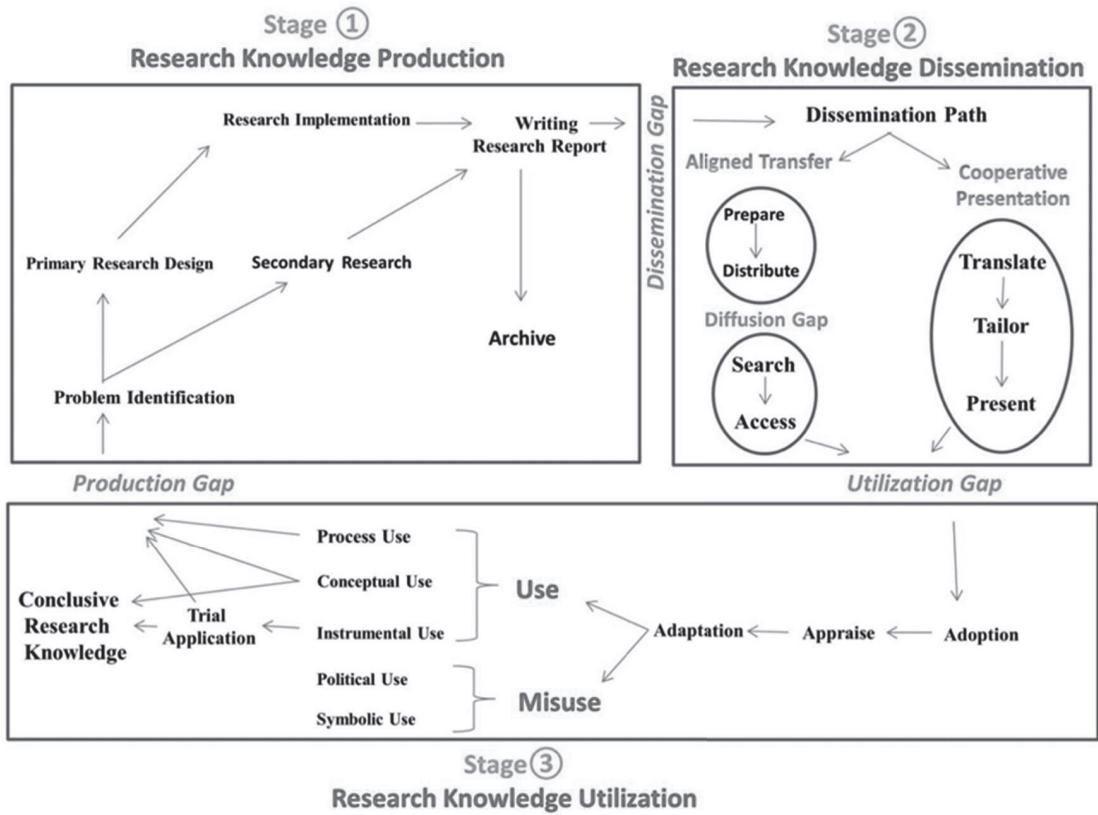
Stage ①
Research Knowledge Production

Research Implementation

Writing Research Report

Primary Research Design

Secondary Research

Archive

Problem Identification

Production Gap

Dissemination Gap

Stage ②
Research Knowledge Dissemination

Dissemination Path

Aligned Transfer

Cooperative Presentation

Prepare

Distribute

Diffusion Gap

Search

Access

Translate

Tailor

Present

Utilization Gap

Process Use

Conceptual Use

Instrumental Use

Use

Conclusive Research Knowledge

Trial Application

Adaptation

Appraise

Adoption

Political Use

Symbolic Use

Misuse

Stage ③
Research Knowledge Utilization